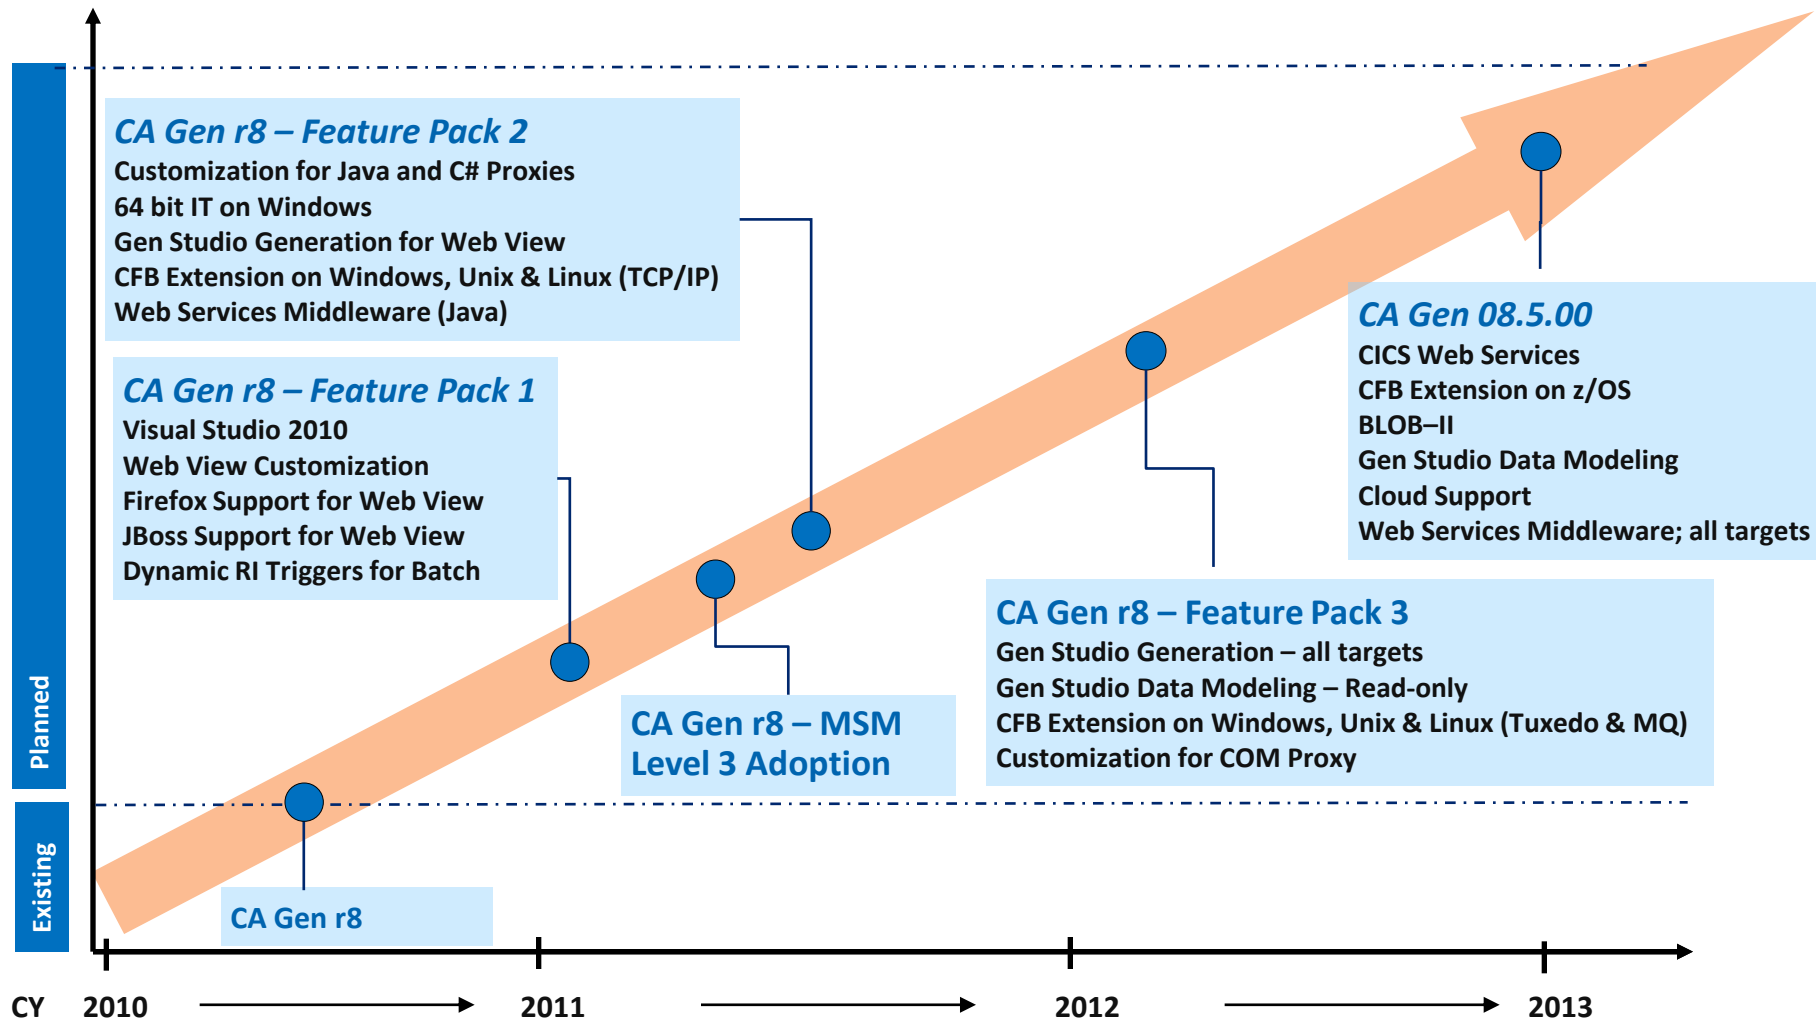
Planned

Existing

CA Gen r8 – Feature Pack 2
Customization for Java and C# Proxies
64 bit IT on Windows
Gen Studio Generation for Web View
CFB Extension on Windows, Unix & Linux (TCP/IP)
Web Services Middleware (Java)

CA Gen r8 – Feature Pack 1
Visual Studio 2010
Web View Customization
Firefox Support for Web View
JBoss Support for Web View
Dynamic RI Triggers for Batch

CA Gen 08.5.00
CICS Web Services
CFB Extension on z/OS
BLOB–II
Gen Studio Data Modeling
Cloud Support
Web Services Middleware; all targets

CA Gen r8 – Feature Pack 3
Gen Studio Generation – all targets
Gen Studio Data Modeling – Read-only
CFB Extension on Windows, Unix & Linux (Tuxedo & MQ)
Customization for COM Proxy

CA Gen r8 – MSM
Level 3 Adoption

CA Gen r8

CY 2010 2011 2012 2013